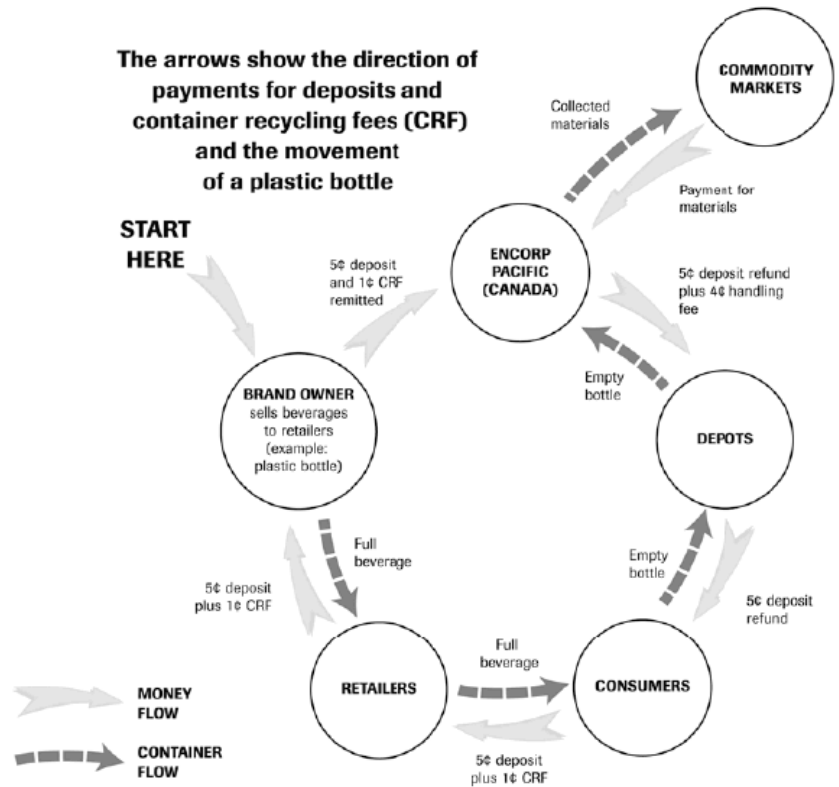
The arrows show the direction of payments for deposits and container recycling fees (CRF) and the movement of a plastic bottle

COMMODITY MARKETS

Collected materials

Payment for materials

START HERE

5¢ deposit and 1¢ CRF remitted

ENCORP PACIFIC (CANADA)

5¢ deposit refund plus 4¢ handling fee

Empty bottle

BRAND OWNER sells beverages to retailers (example: plastic bottle)

DEPOTS

Full beverage

Empty bottle

5¢ deposit plus 1¢ CRF

5¢ deposit refund

Full beverage

RETAILERS

CONSUMERS

MONEY FLOW

CONTAINER FLOW

5¢ deposit plus 1¢ CRF